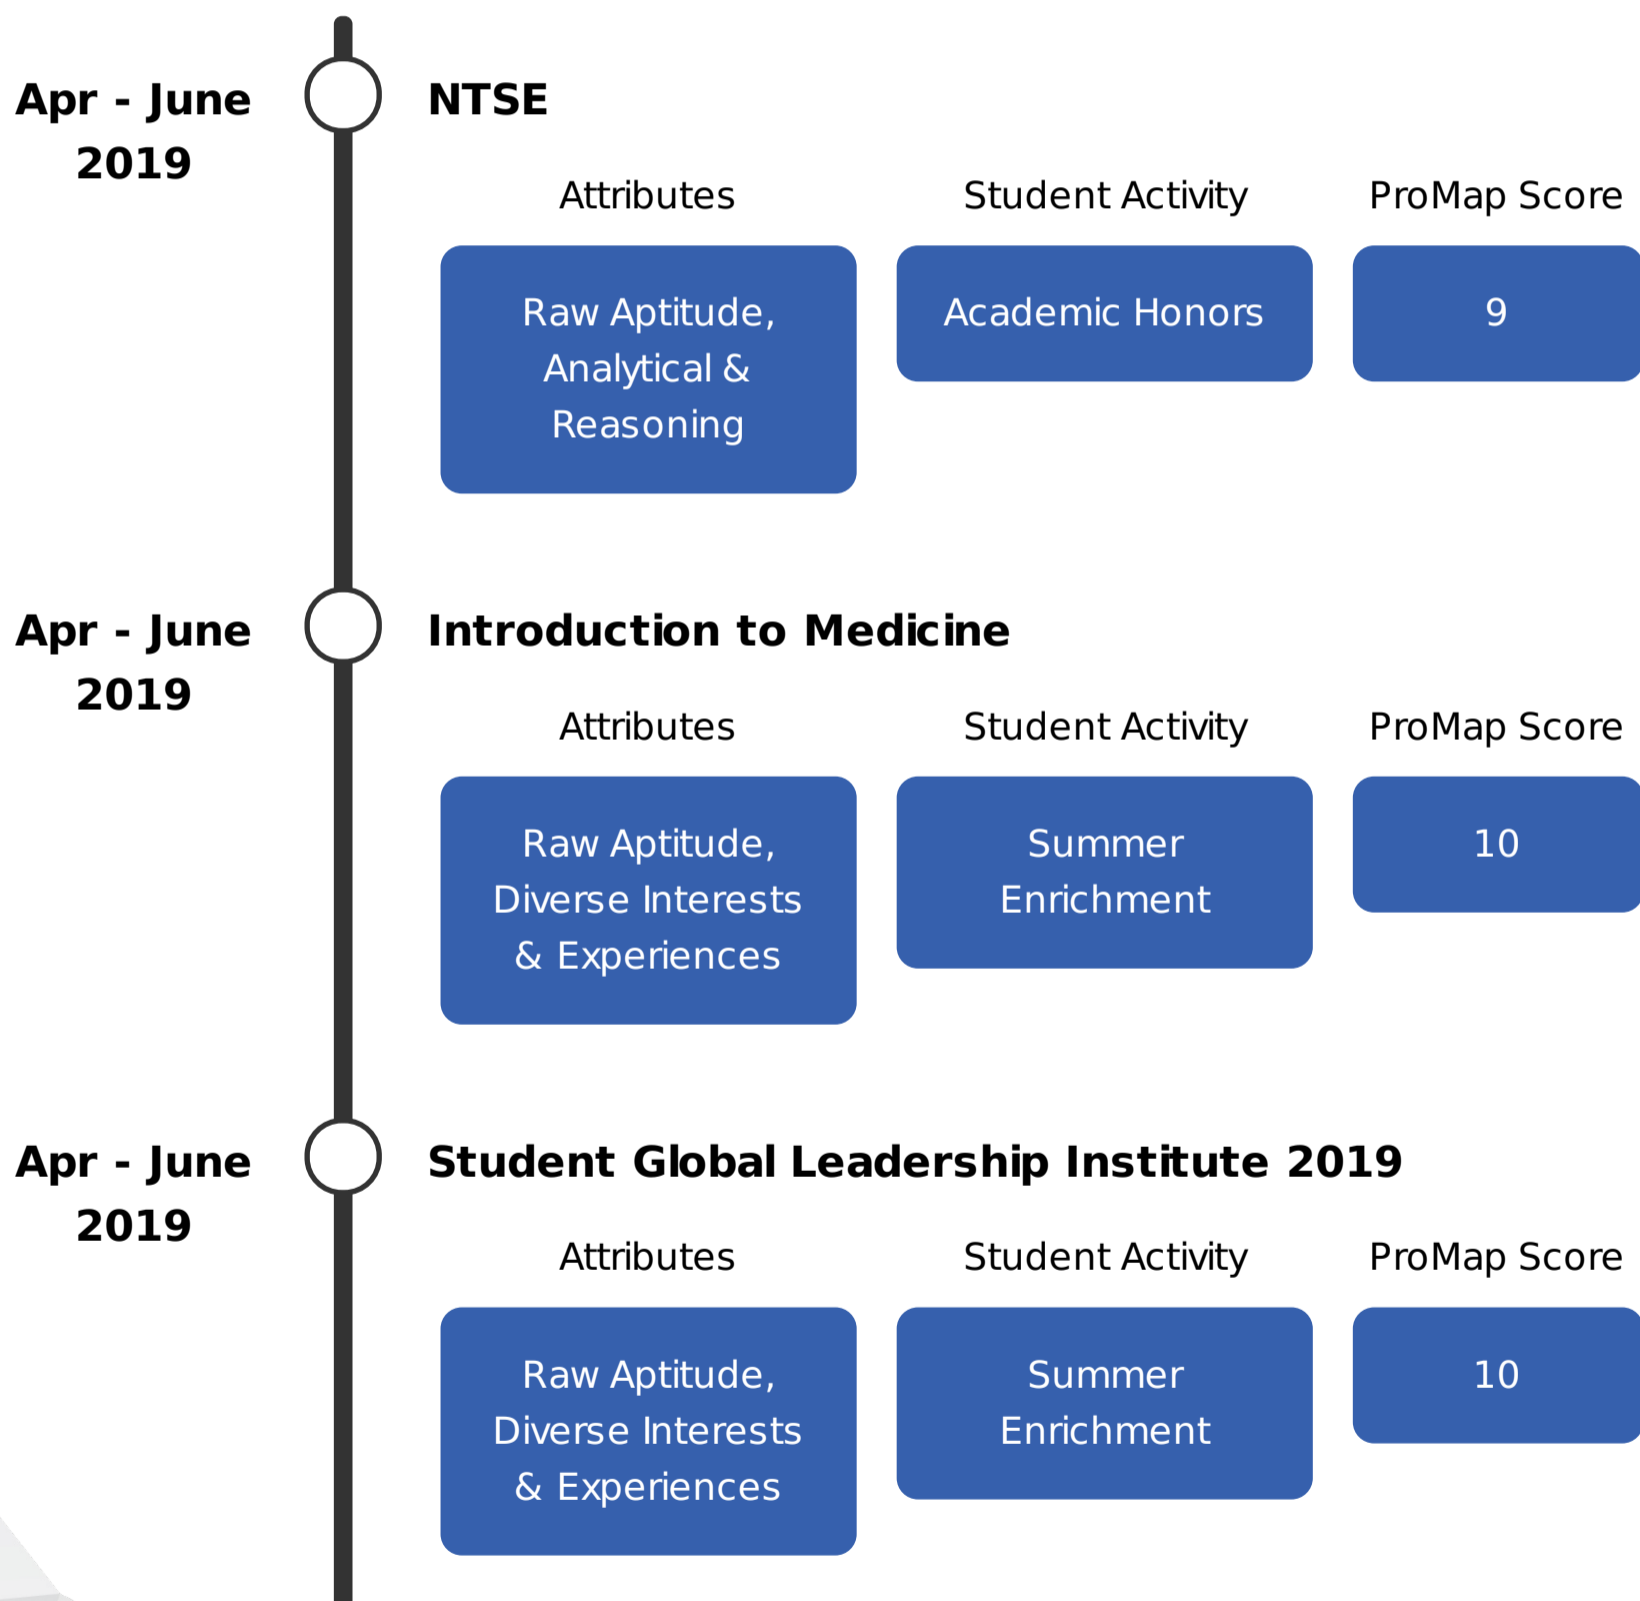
Apr - June 2019

NTSE

| Attributes | Student Activity | ProMap Score |
|---|---|---|
| Raw Aptitude, Analytical & Reasoning | Academic Honors | 9 |

Apr - June 2019

Introduction to Medicine

| Attributes | Student Activity | ProMap Score |
|---|---|---|
| Raw Aptitude, Diverse Interests & Experiences | Summer Enrichment | 10 |

Apr - June 2019

Student Global Leadership Institute 2019

| Attributes | Student Activity | ProMap Score |
|---|---|---|
| Raw Aptitude, Diverse Interests & Experiences | Summer Enrichment | 10 |